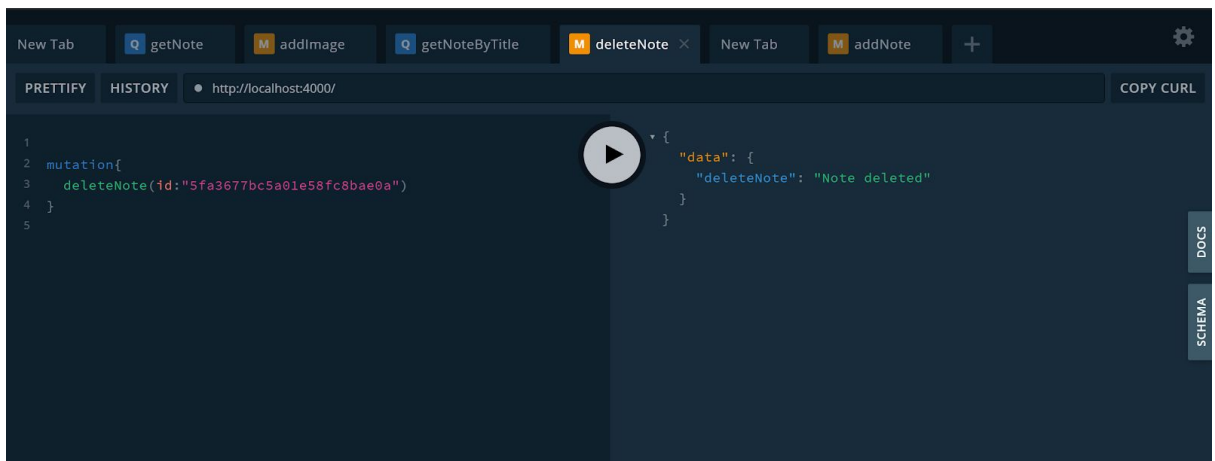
New Tab Q getNote M addImage Q getNoteByTitle M deleteNote × New Tab M addNote +

PRETTIFY HISTORY http://localhost:4000/ COPY CURL

1
2 mutation{
3 deleteNote(id:"5fa3677bc5a01e58fc8bae0a")
4 }
5

{
"data": {
"deleteNote": "Note deleted"
}
}

DOCS

SCHEMA